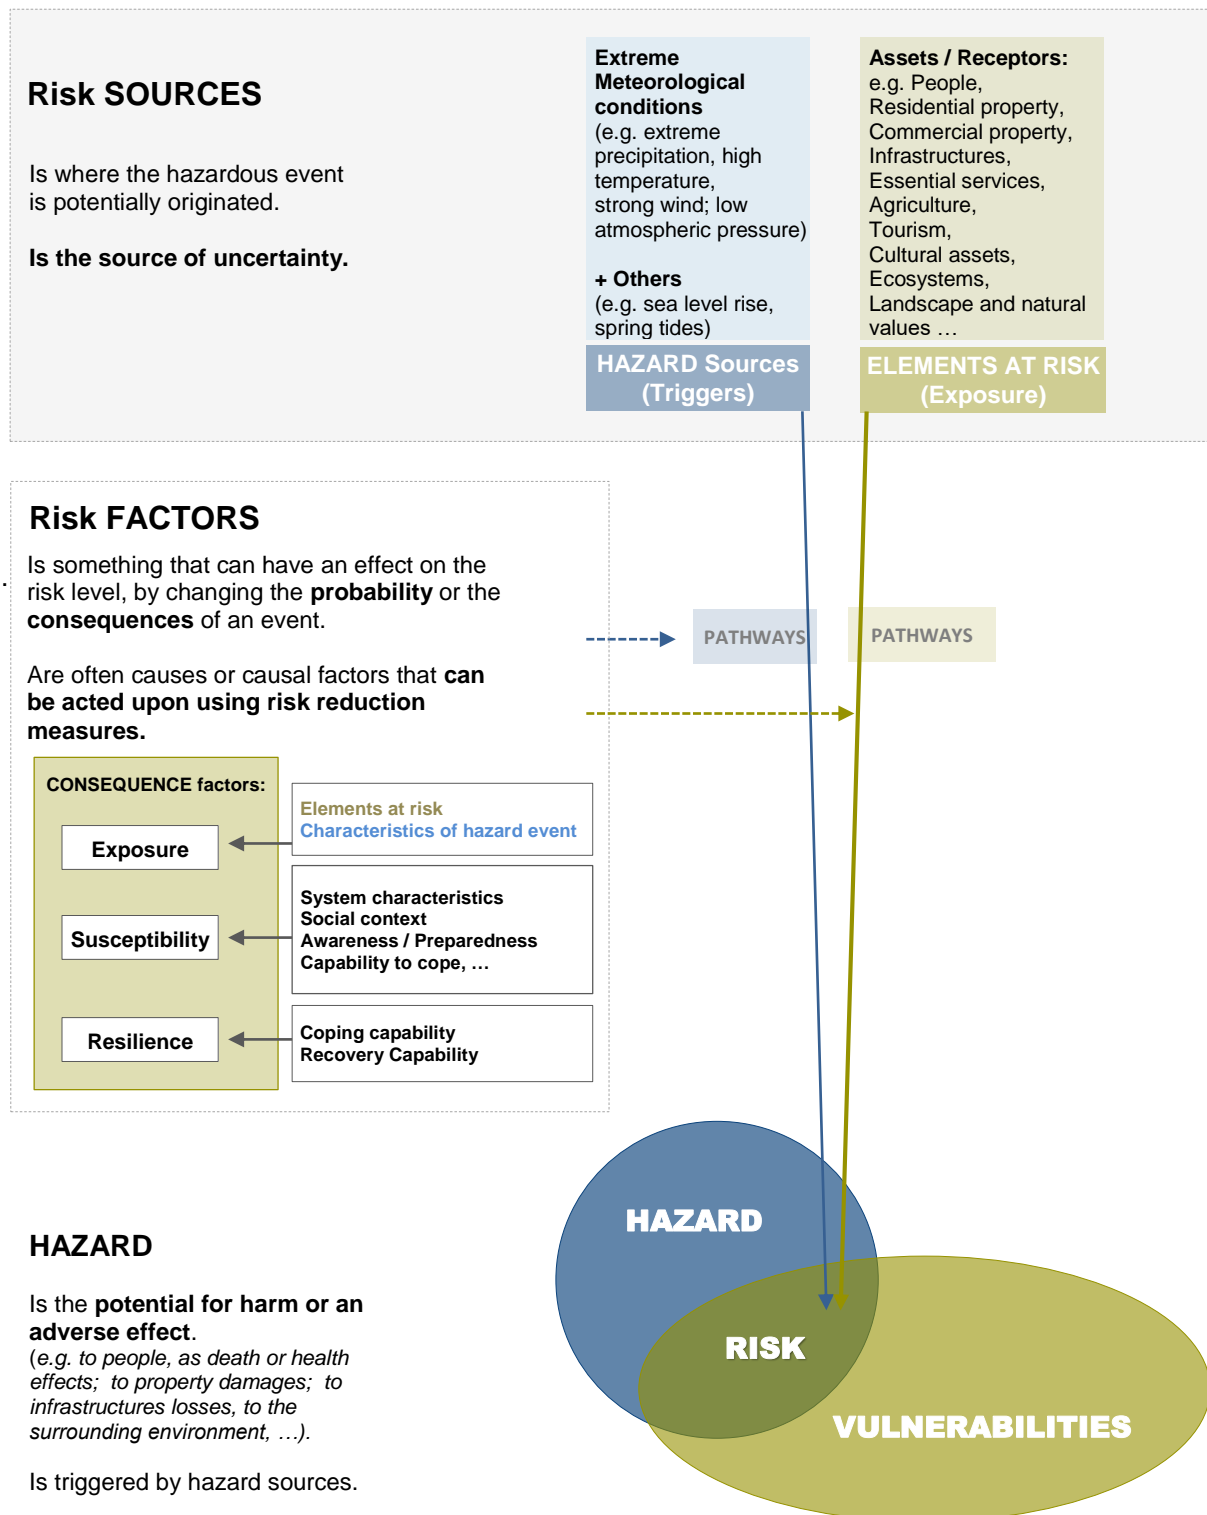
Risk SOURCES

Is where the hazardous event is potentially originated.

Is the source of uncertainty.

Extreme Meteorological conditions
(e.g. extreme precipitation, high temperature, strong wind; low atmospheric pressure)

+ Others
(e.g. sea level rise, spring tides)

HAZARD Sources (Triggers)

Assets / Receptors:
e.g. People, Residential property, Commercial property, Infrastructures, Essential services, Agriculture, Tourism, Cultural assets, Ecosystems, Landscape and natural values …

ELEMENTS AT RISK (Exposure)

Risk FACTORS

Is something that can have an effect on the risk level, by changing the probability or the consequences of an event.

Are often causes or causal factors that can be acted upon using risk reduction measures.

PATHWAYS

PATHWAYS

CONSEQUENCE factors:

Exposure

Susceptibility

Resilience

Elements at risk
Characteristics of hazard event

System characteristics
Social context
Awareness / Preparedness
Capability to cope, …

Coping capability
Recovery Capability

HAZARD

Is the potential for harm or an adverse effect.
(e.g. to people, as death or health effects; to property damages; to infrastructures losses, to the surrounding environment, …).

Is triggered by hazard sources.

HAZARD

RISK

VULNERABILITIES